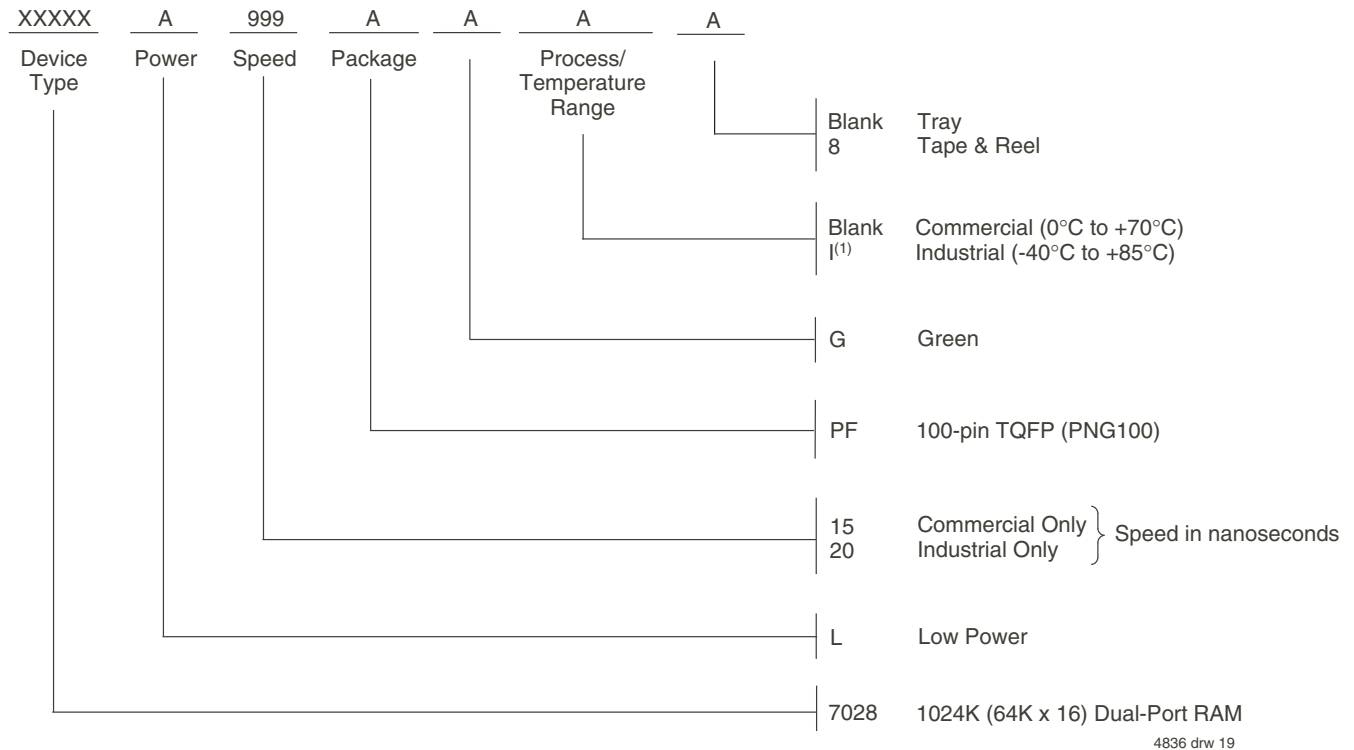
XXXXX A 999 A A A A

Device Type Power Speed Package Process/ Temperature Range

Blank Tray
8 Tape & Reel

Blank Commercial (0°C to +70°C)
I$^{(1)}$ Industrial (-40°C to +85°C)

G Green

PF 100-pin TQFP (PNG100)

15 Commercial Only
20 Industrial Only
Speed in nanoseconds

L Low Power

7028 1024K (64K x 16) Dual-Port RAM

4836 drw 19